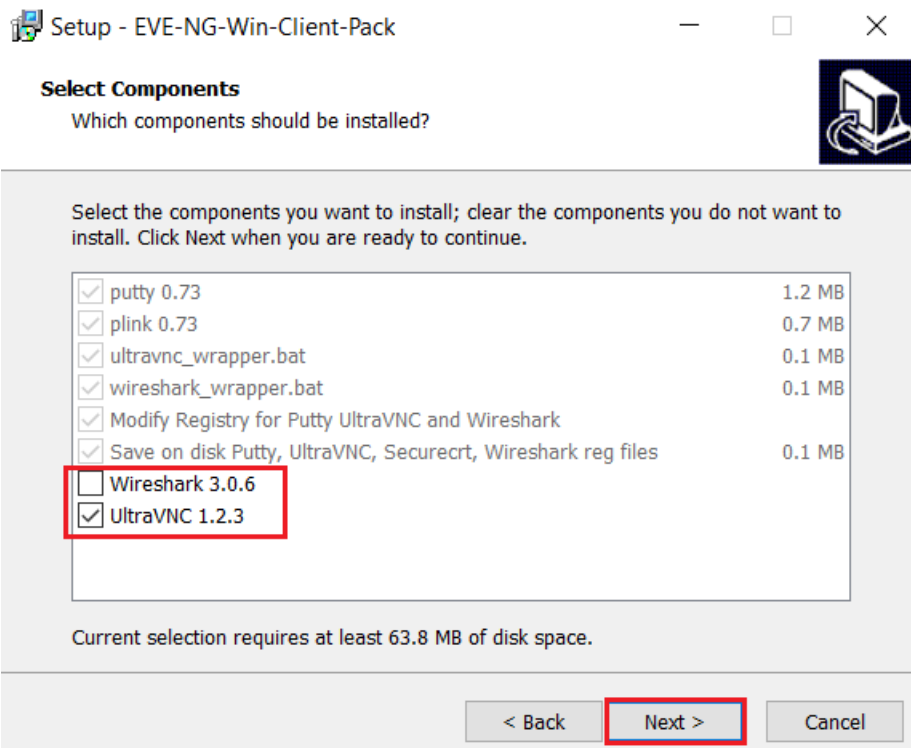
Setup - EVE-NG-Win-Client-Pack

Select Components
Which components should be installed?

Select the components you want to install; clear the components you do not want to install. Click Next when you are ready to continue.

| | | |
|---|---|---|
| ☑ | putty 0.73 | 1.2 MB |
| ☑ | plink 0.73 | 0.7 MB |
| ☑ | ultravnc_wrapper.bat | 0.1 MB |
| ☑ | wireshark_wrapper.bat | 0.1 MB |
| ☑ | Modify Registry for Putty UltraVNC and Wireshark | |
| ☑ | Save on disk Putty, UltraVNC, Securecrt, Wireshark reg files | 0.1 MB |
| ☐ | Wireshark 3.0.6 | |
| ☑ | UltraVNC 1.2.3 | |

Current selection requires at least 63.8 MB of disk space.

< Back Next > Cancel